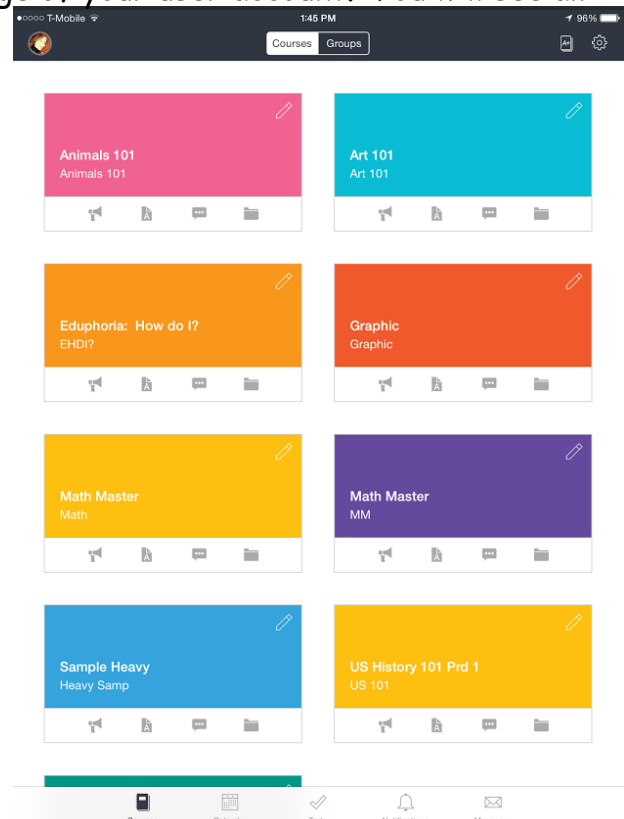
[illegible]
●○○○○ T-Mobile
1:45 PM
96%
Courses
Groups

Animals 101
Animals 101

Art 101
Art 101

Eduphoria: How do I?
EHDI?

Graphic
Graphic

Math Master
Math

Math Master
MM

Sample Heavy
Heavy Samp

US History 101 Prd 1
US 101

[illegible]